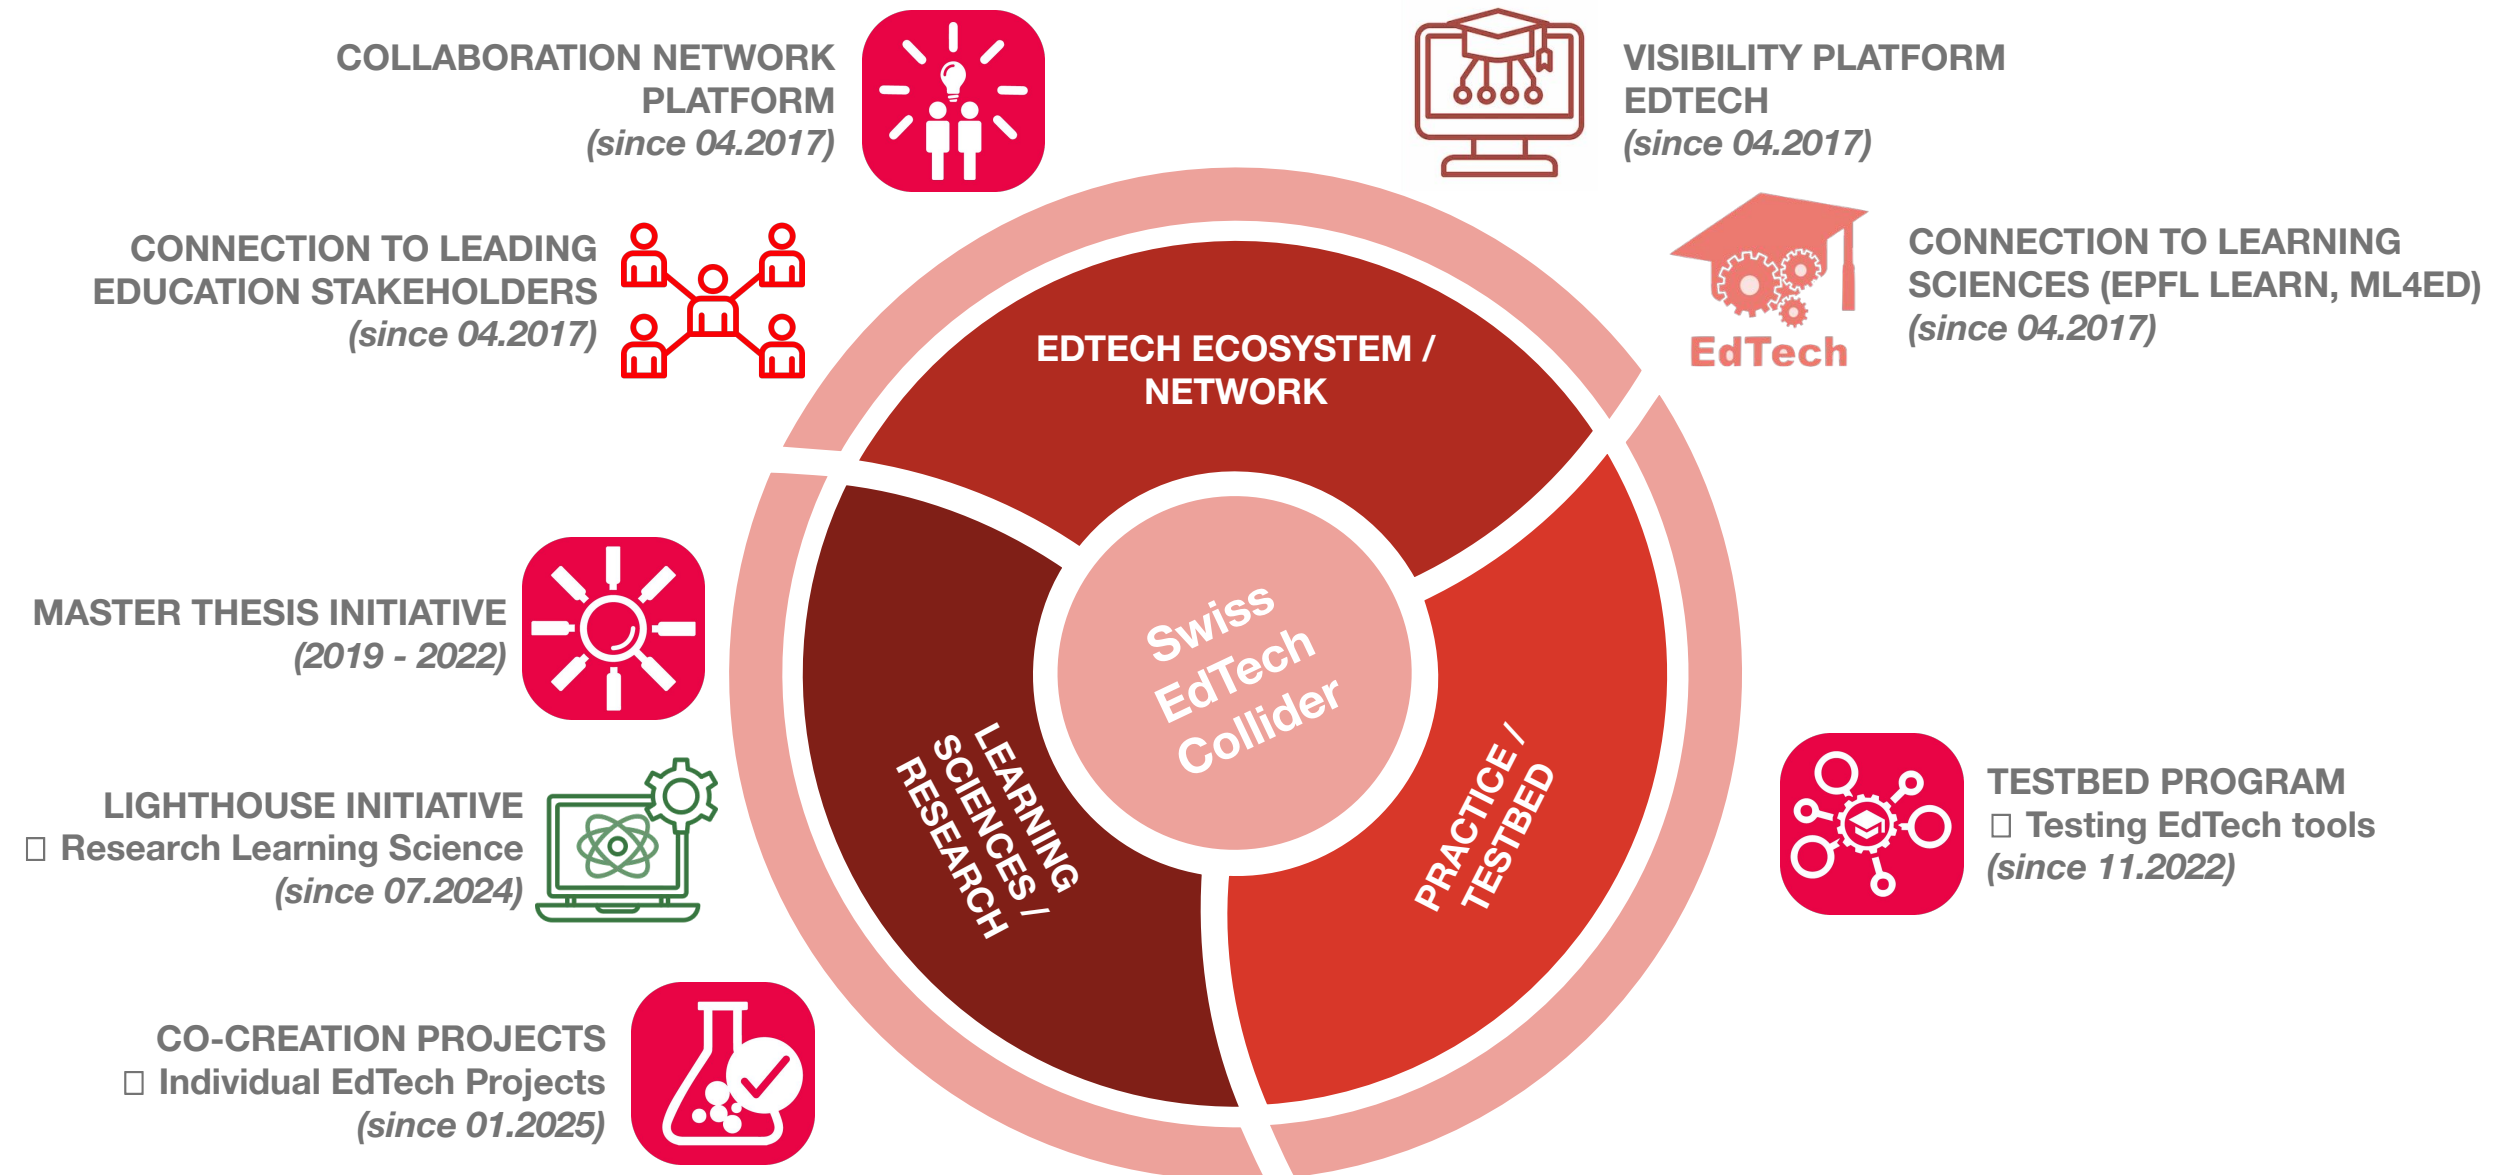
COLLABORATION NETWORK PLATFORM
(since 04.2017)

VISIBILITY PLATFORM EDTECH
(since 04.2017)

CONNECTION TO LEADING EDUCATION STAKEHOLDERS
(since 04.2017)

CONNECTION TO LEARNING SCIENCES (EPFL LEARN, ML4ED)
(since 04.2017)

EdTech

EDTECH ECOSYSTEM / NETWORK

Swiss EdTech Collider

MASTER THESIS INITIATIVE
(2019 - 2022)

LIGHTHOUSE INITIATIVE
 Research Learning Science
(since 07.2024)

LEARNING SCIENCES / RESEARCH

PRACTICE / TESTBED

TESTBED PROGRAM
 Testing EdTech tools
(since 11.2022)

CO-CREATION PROJECTS
 Individual EdTech Projects
(since 01.2025)